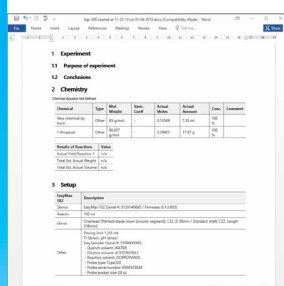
Exp-090 started at 11-35-19 on 05-04-2019.docx [Compatibility Mode] - Word

File Home Insert Layout References Mailings Review View Tell me... Share

1 Experiment

1.1 Purpose of experiment

1.2 Conclusions

2 Chemistry

Chemical Equation Not Defined

| Chemical | Type | Mol Weight | Stoic. Coeff | Actual Moles | Actual Amount | Conc. | Comment |
|---|---|---|---|---|---|---|---|
| New chemical by form | Other | 80 g/mol | - | 0.10588 | 7.33 ml | 100 % | |
| 1-Propanol | Other | 60.097 g/mol | - | 0.29423 | 17.67 g | 100 % | |

| Results of Reactions | Value |
|---|---|
| Actual Yield/Reaction 1 | n/a |
| Total Est. Actual Weight | n/a |
| Total Est. Actual Volume | n/a |

3 Setup

| EasyMax 102 | Description |
|---|---|
| Device | EasyMax 102; Serial #: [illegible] / Firmware: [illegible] |
| Reactor | 100 ml |
| Stirrer | Pitched blade (four circular segments) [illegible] / Standard shaft, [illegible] |
| Other | Dosing Unit 1 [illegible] ml<br>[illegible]<br>EasySampler Serial #: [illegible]<br>- Quench solvent: WATER<br>- Dilution solvent: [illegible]<br>- Reaction solvent: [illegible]<br>- Probe type: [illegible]<br>- Probe serial number: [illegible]<br>- Probe pocket size: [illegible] |